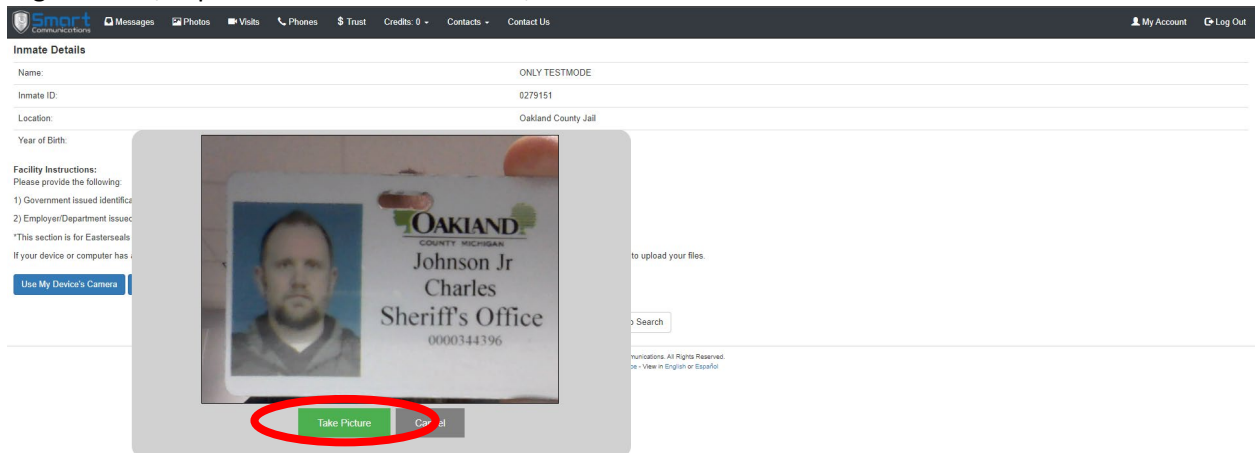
Smart Communications

Messages Photos Visits Phones $ Trust Credits: 0 Contacts Contact Us

My Account Log Out

Inmate Details

| Name: | ONLY TESTMODE |
|---|---|
| Inmate ID: | 0279151 |
| Location: | Oakland County Jail |
| Year of Birth: | |

Facility Instructions:
Please provide the following:

1) Government issued identifica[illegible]

2) Employer/Department issued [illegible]

*This section is for Easterseals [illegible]

If your device or computer has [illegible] to upload your files.

Use My Device's Camera

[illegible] Search

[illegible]munications. All Rights Reserved.
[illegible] - View in English or Español

OAKLAND
COUNTY MICHIGAN
Johnson Jr
Charles
Sheriff's Office
0000344396

Take Picture Ca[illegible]el